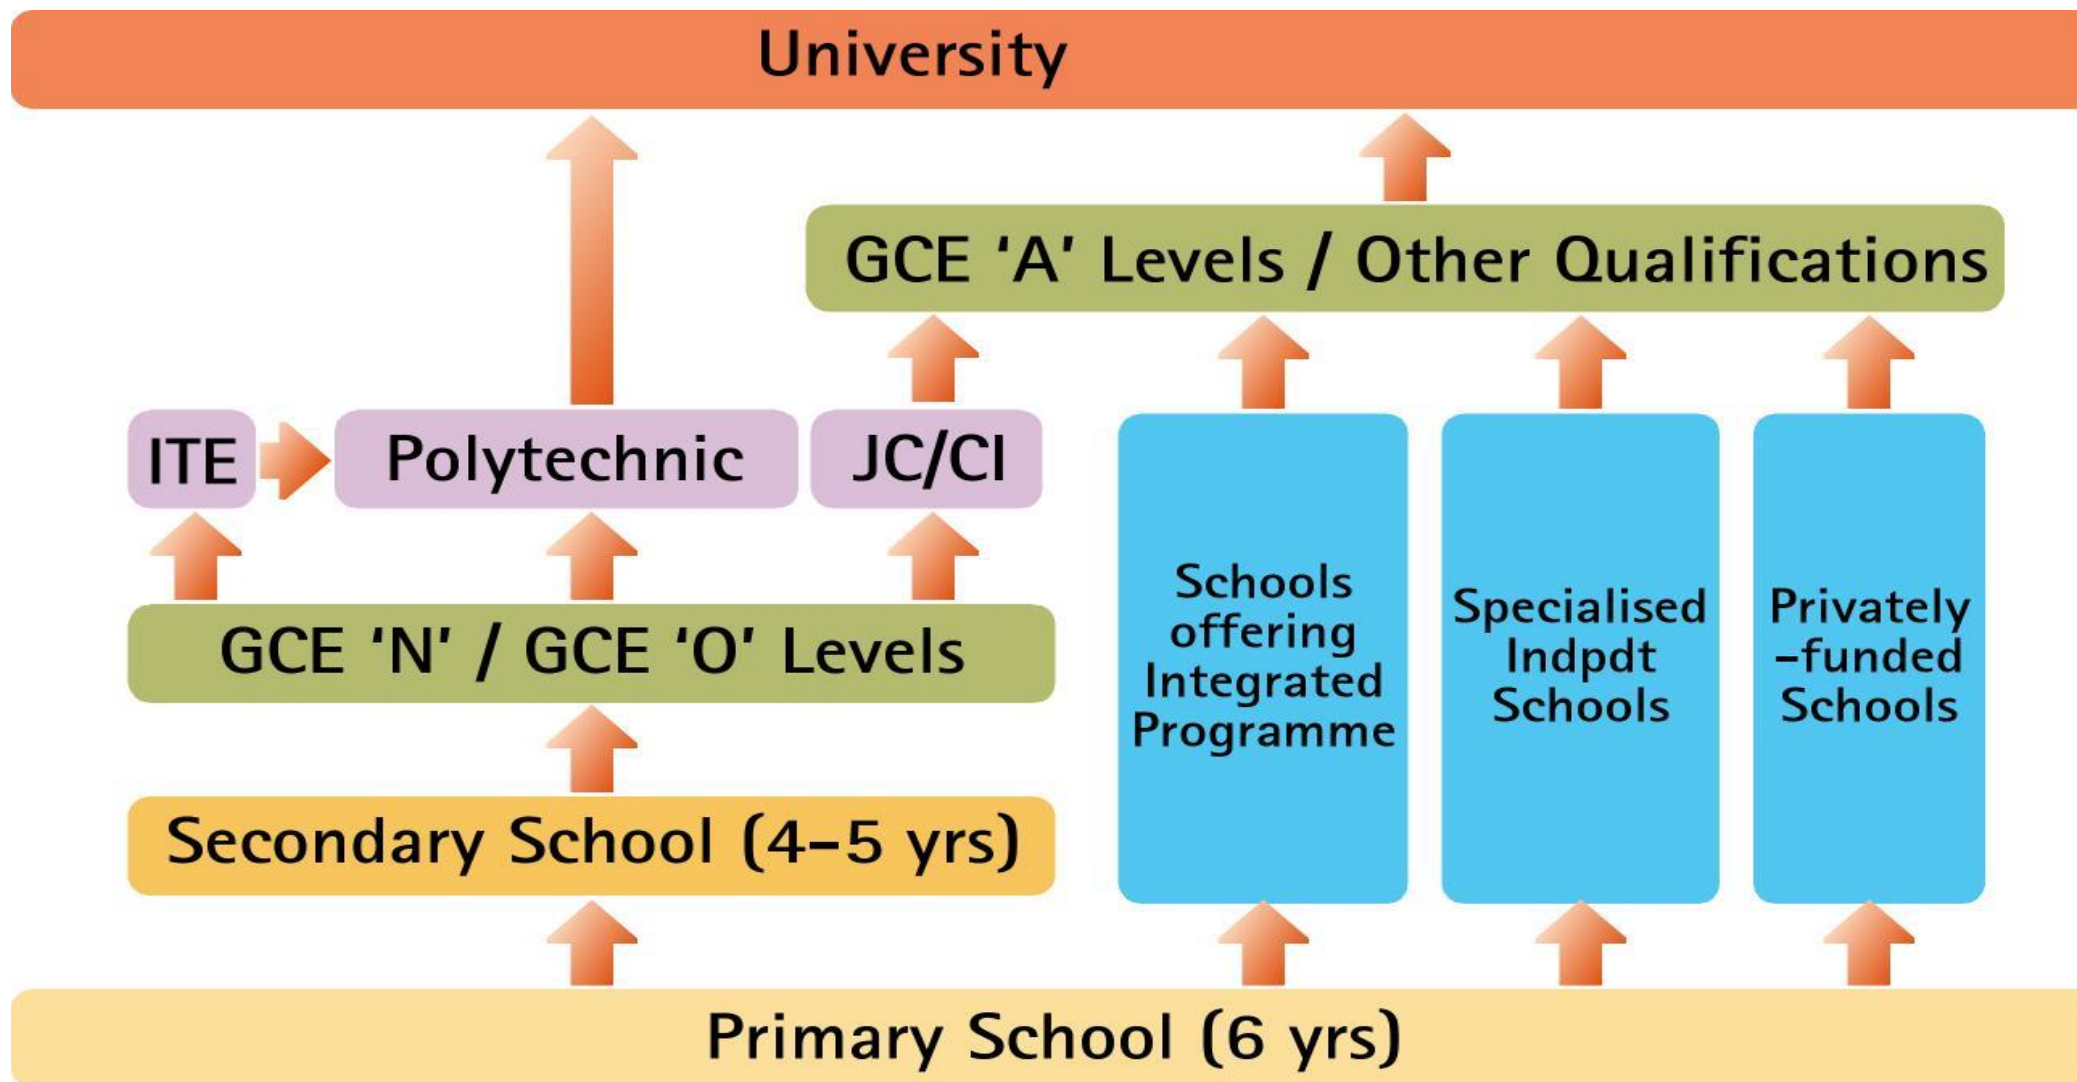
University

GCE 'A' Levels / Other Qualifications

ITE

Polytechnic

JC/CI

Schools offering Integrated Programme

Specialised Indpdt Schools

Privately -funded Schools

GCE 'N' / GCE 'O' Levels

Secondary School (4–5 yrs)

Primary School (6 yrs)